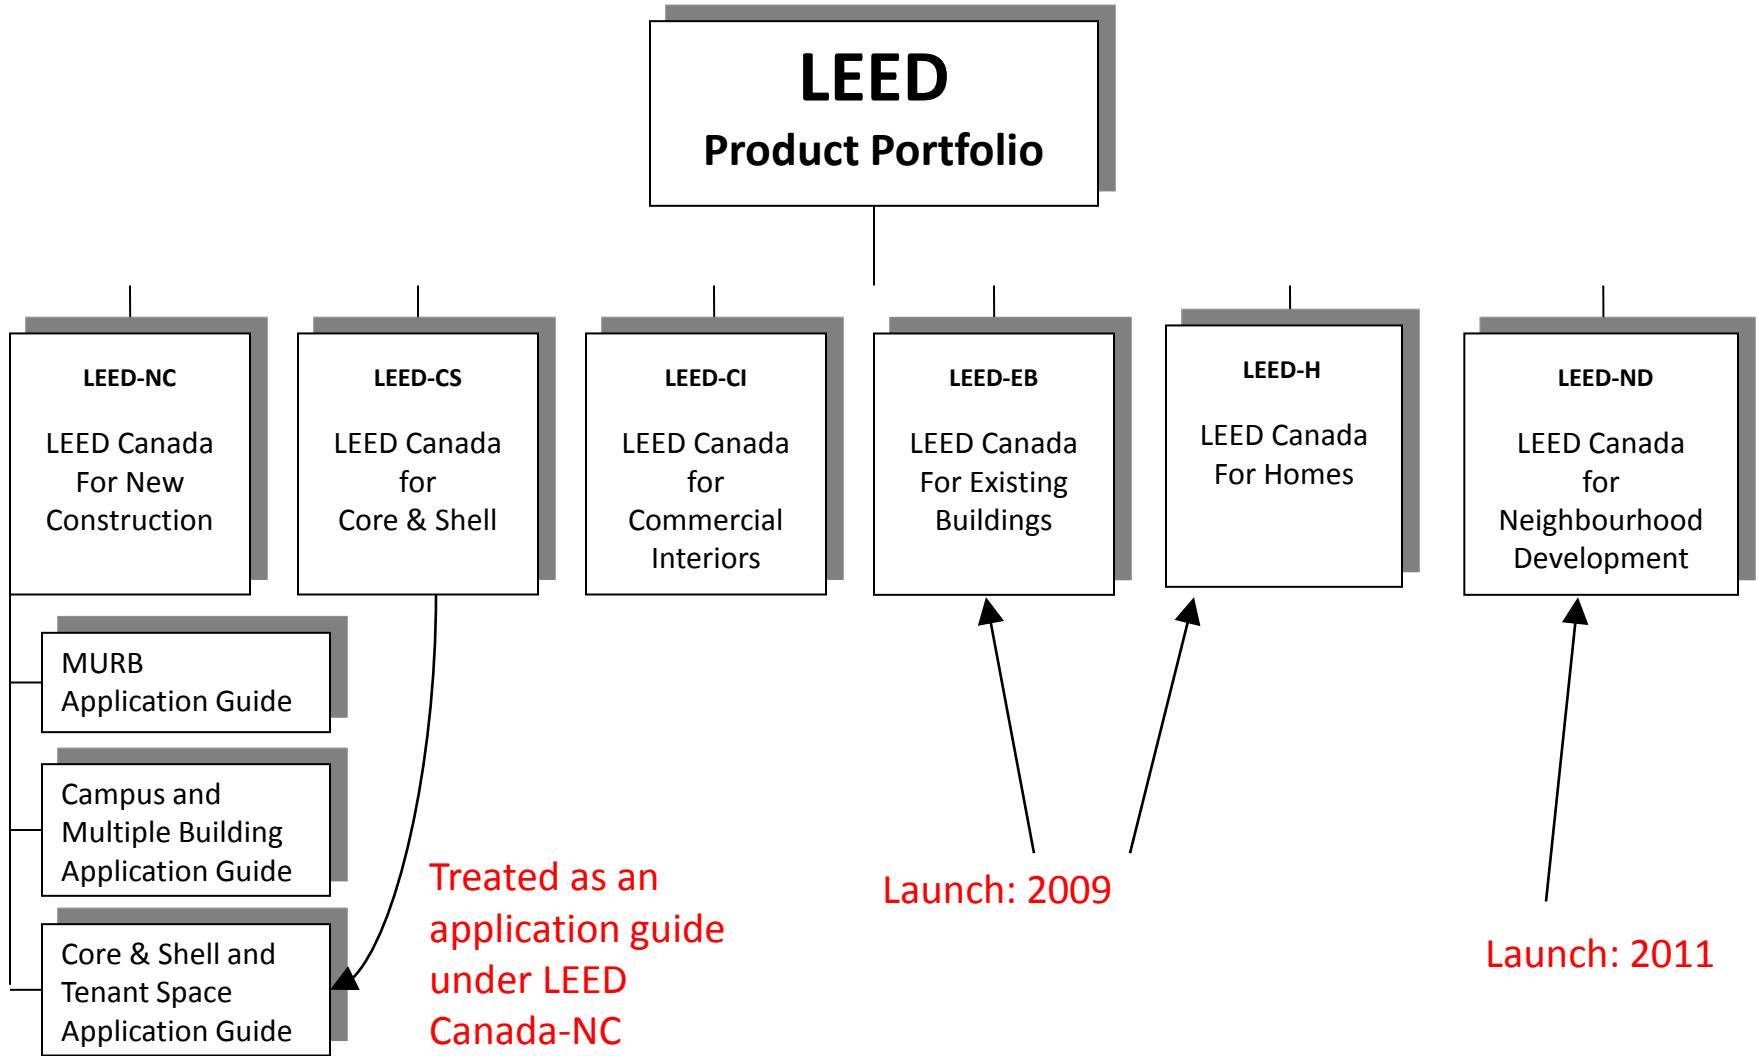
LEED
Product Portfolio

LEED-NC

LEED Canada For New Construction

LEED-CS

LEED Canada for Core & Shell

LEED-CI

LEED Canada for Commercial Interiors

LEED-EB

LEED Canada For Existing Buildings

LEED-H

LEED Canada For Homes

LEED-ND

LEED Canada for Neighbourhood Development

MURB Application Guide

Campus and Multiple Building Application Guide

Core & Shell and Tenant Space Application Guide

Treated as an application guide under LEED Canada-NC

Launch: 2009

Launch: 2011